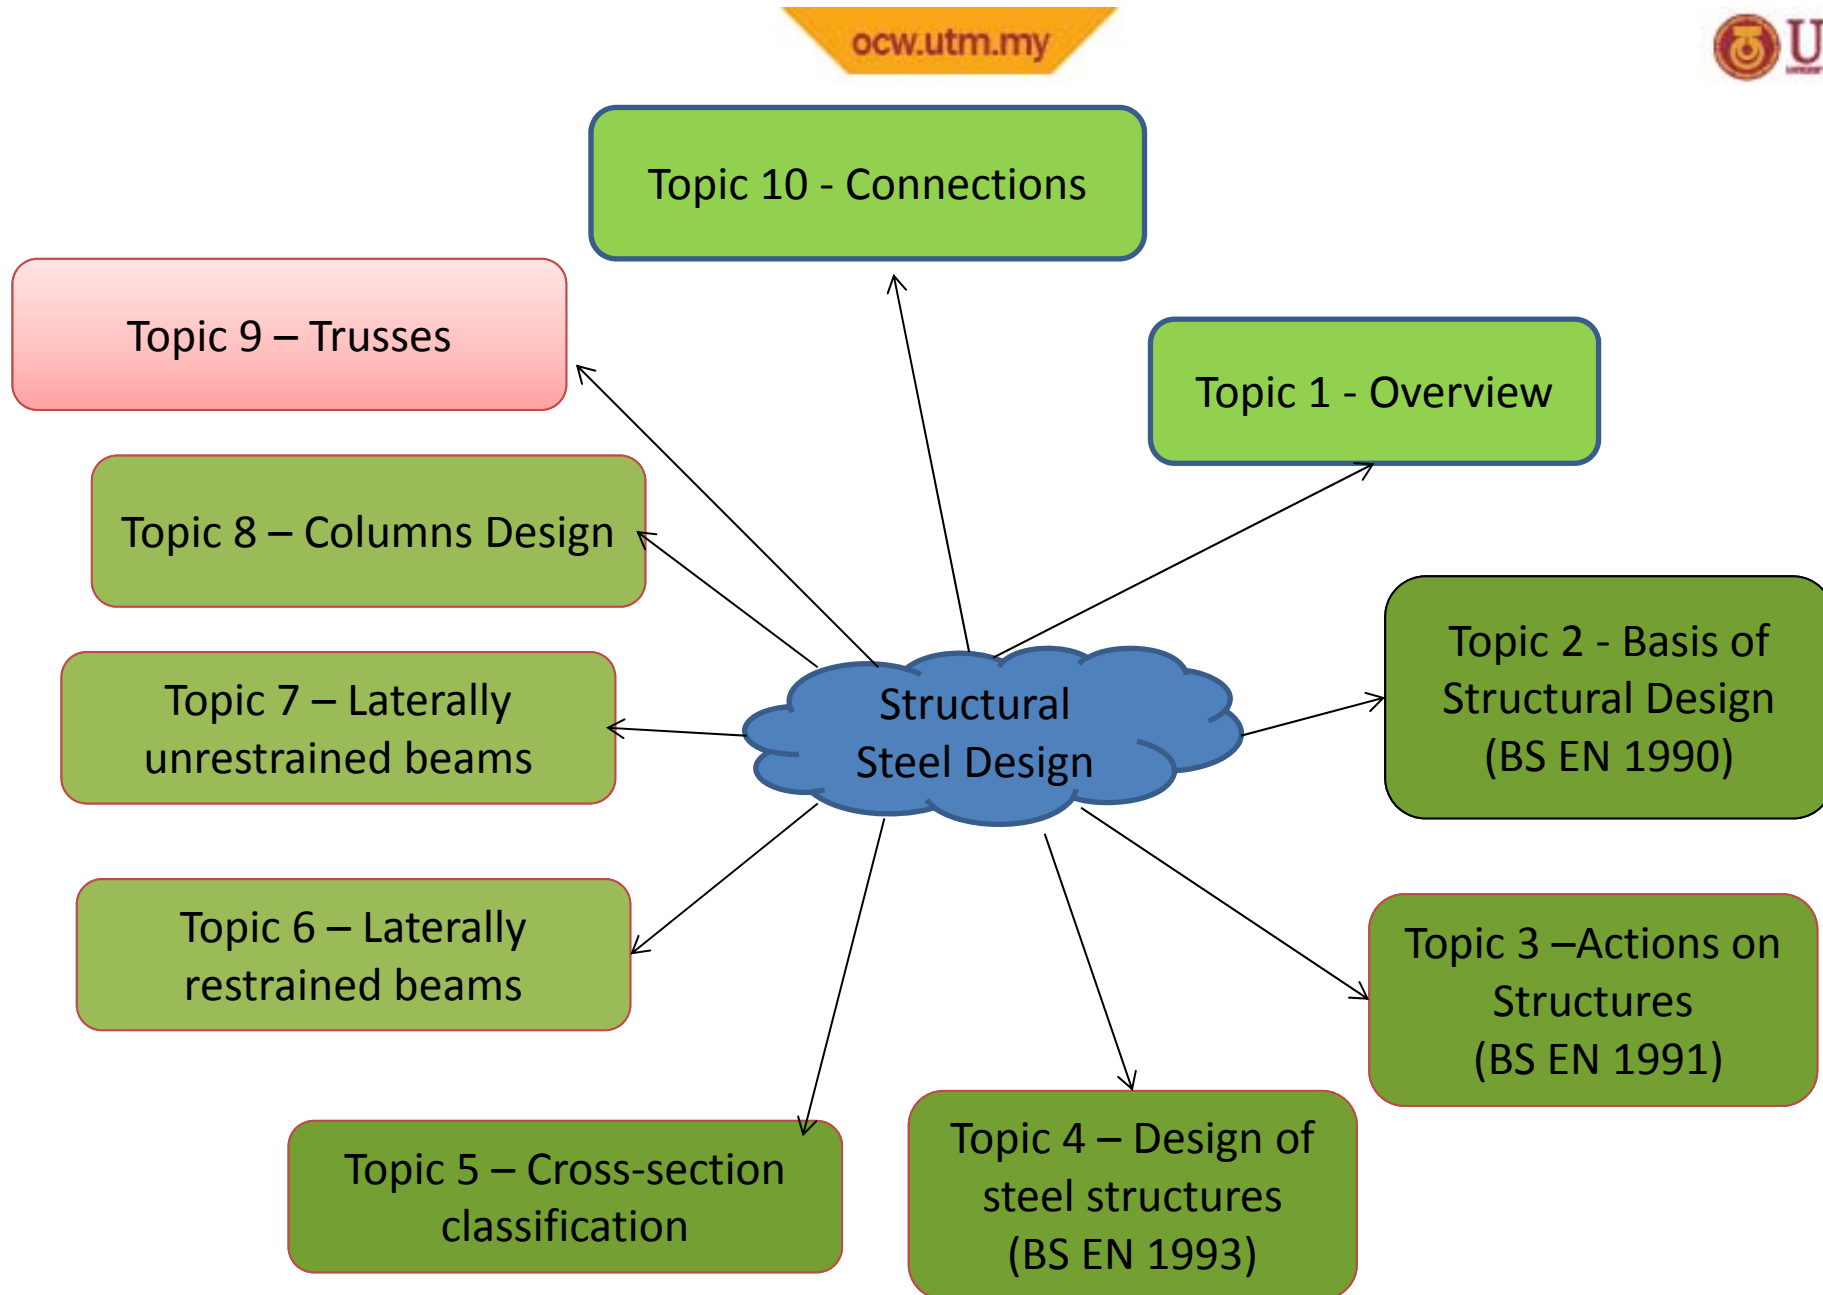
ocw.utm.my

U

Topic 10 - Connections

Topic 9 – Trusses

Topic 1 - Overview

Topic 8 – Columns Design

Structural Steel Design

Topic 2 - Basis of Structural Design (BS EN 1990)

Topic 7 – Laterally unrestrained beams

Topic 6 – Laterally restrained beams

Topic 3 –Actions on Structures (BS EN 1991)

Topic 5 – Cross-section classification

Topic 4 – Design of steel structures (BS EN 1993)